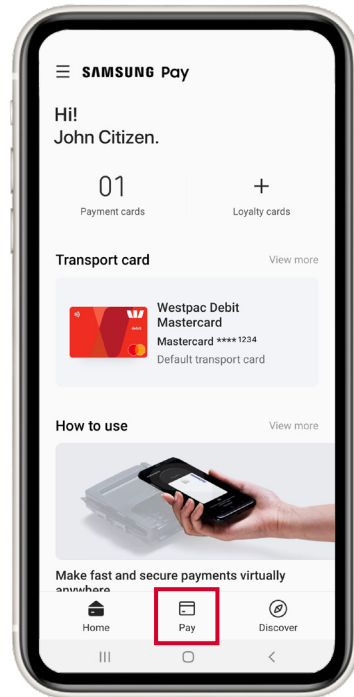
SAMSUNG Pay

Hi!
John Citizen.

01
Payment cards

+
Loyalty cards

Transport card
View more

Westpac Debit Mastercard
Mastercard ****1234
Default transport card

How to use
View more

Make fast and secure payments virtually anywhere

Home
Pay
Discover